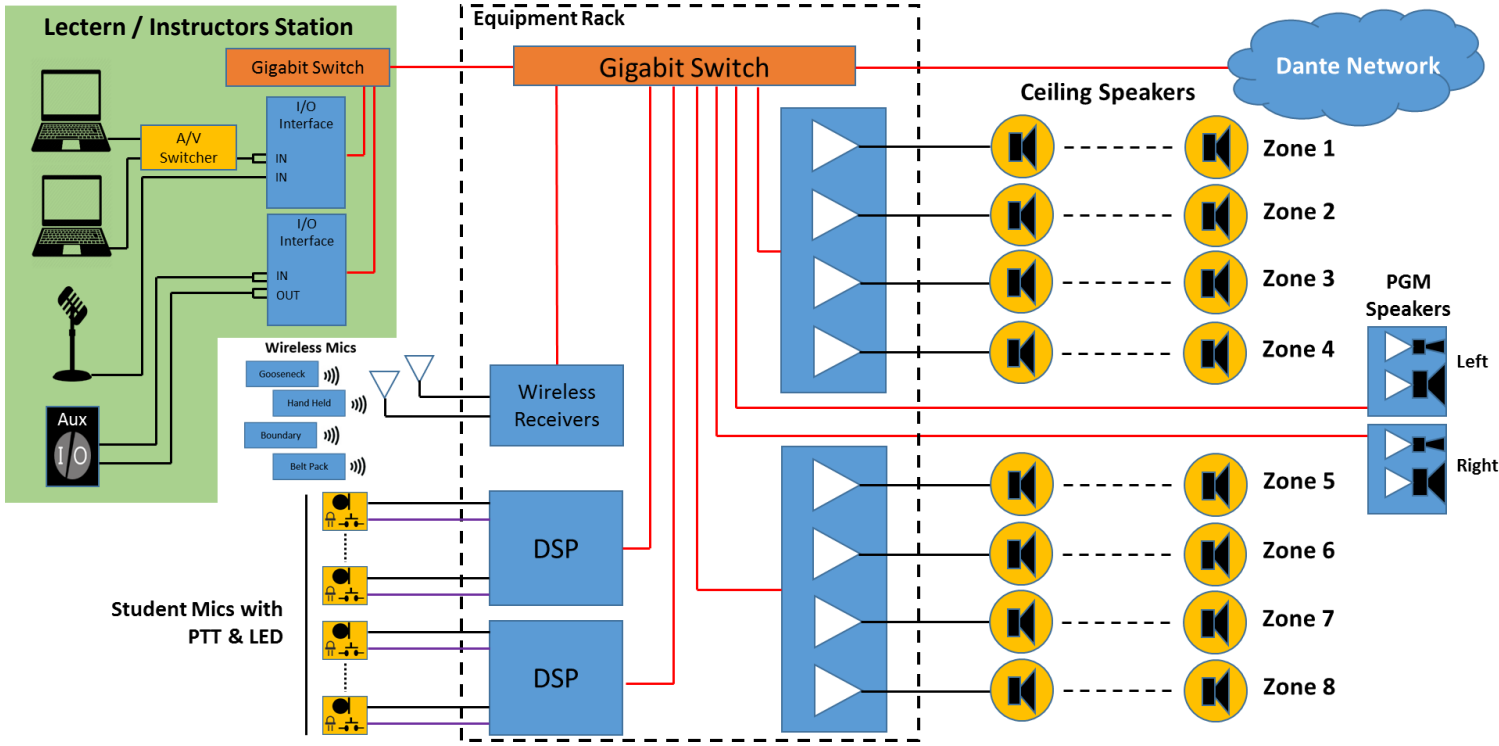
Lectern / Instructors Station

Gigabit Switch

A/V Switcher

I/O Interface
IN
IN

I/O Interface
IN
OUT

Aux
I O

Wireless Mics
Gooseneck
Hand Held
Boundary
Belt Pack

Student Mics with PTT & LED

Equipment Rack

Gigabit Switch

Wireless Receivers

DSP

DSP

Dante Network

Ceiling Speakers

Zone 1
Zone 2
Zone 3
Zone 4
Zone 5
Zone 6
Zone 7
Zone 8

PGM Speakers
Left
Right